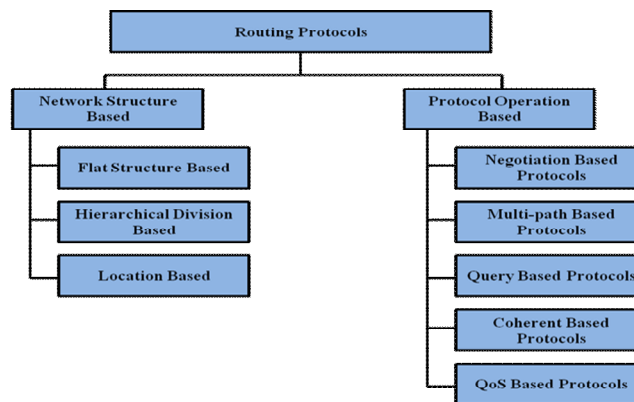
Routing Protocols

Network Structure Based

Flat Structure Based

Hierarchical Division Based

Location Based

Protocol Operation Based

Negotiation Based Protocols

Multi-path Based Protocols

Query Based Protocols

Coherent Based Protocols

QoS Based Protocols